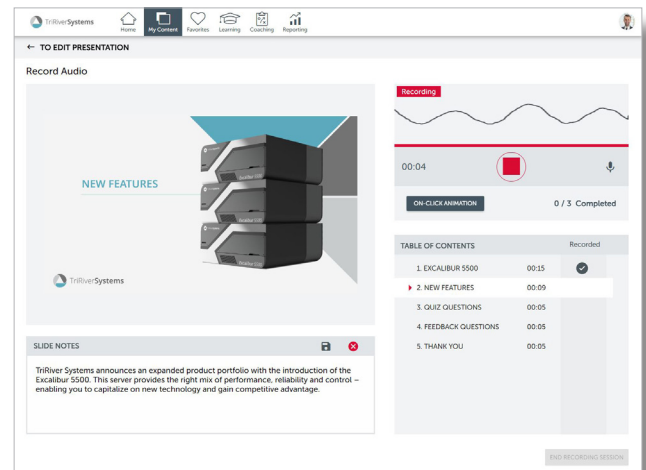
TriRiverSystems

Home My Content Favorites Learning Coaching Reporting

← TO EDIT PRESENTATION

Record Audio

NEW FEATURES

TriRiverSystems

Recording

00:04

ON-CLICK ANIMATION

0 / 3 Completed

| TABLE OF CONTENTS | | Recorded |
|---|---|---|
| 1. EXCALIBUR 5500 | 00:15 | ✓ |
| 2. NEW FEATURES | 00:09 | |
| 3. QUIZ QUESTIONS | 00:05 | |
| 4. FEEDBACK QUESTIONS | 00:05 | |
| 5. THANK YOU | 00:05 | |

SLIDE NOTES

TriRiver Systems announces an expanded product portfolio with the introduction of the Excalibur 5500. This server provides the right mix of performance, reliability and control – enabling you to capitalize on new technology and gain competitive advantage.

END RECORDING SESSION